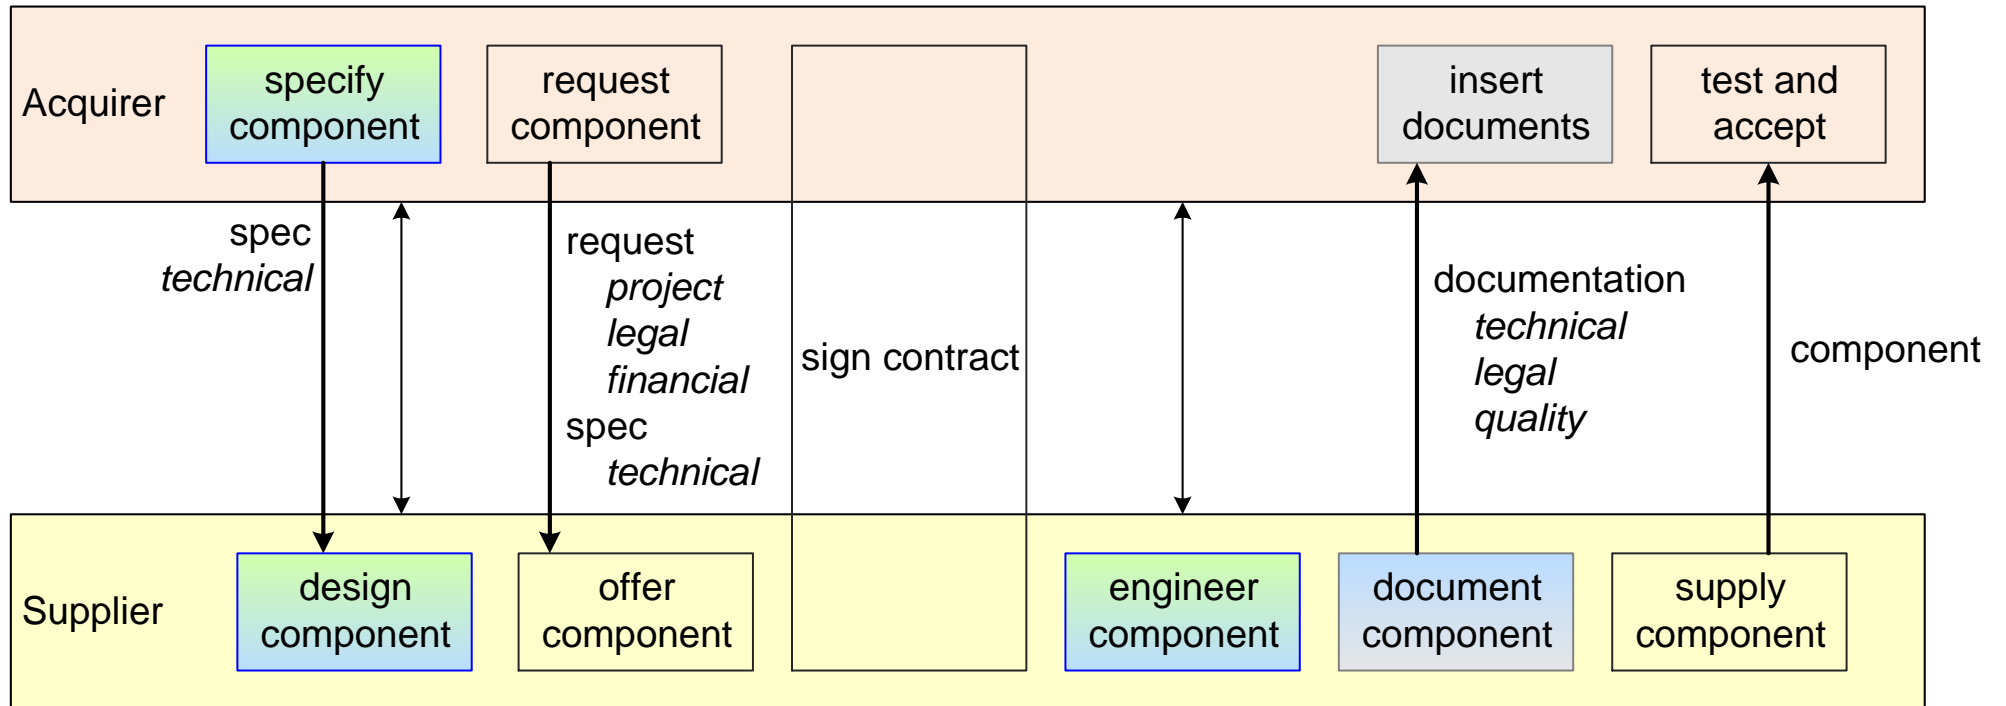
Acquirer

specify component

request component

insert documents

test and accept

spec
*technical*

request
*project*
*legal*
*financial*
spec
*technical*

sign contract

documentation
*technical*
*legal*
*quality*

component

Supplier

design component

offer component

engineer component

document component

supply component